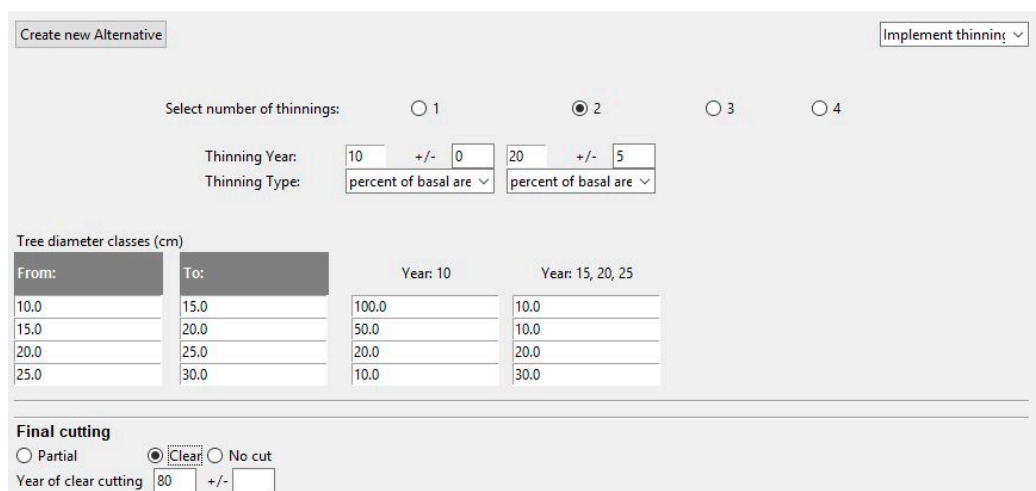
Create new Alternative

Implement thinning

Select number of thinnings: 1 2 3 4

Thinning Year: 10 +/- 0 20 +/- 5
Thinning Type: percent of basal are percent of basal are

Tree diameter classes (cm)

| From: | To: | Year: 10 | Year: 15, 20, 25 |
|---|---|---|---|
| 10.0 | 15.0 | 100.0 | 10.0 |
| 15.0 | 20.0 | 50.0 | 10.0 |
| 20.0 | 25.0 | 20.0 | 20.0 |
| 25.0 | 30.0 | 10.0 | 30.0 |

Final cutting
Partial Clear No cut
Year of clear cutting 80 +/-